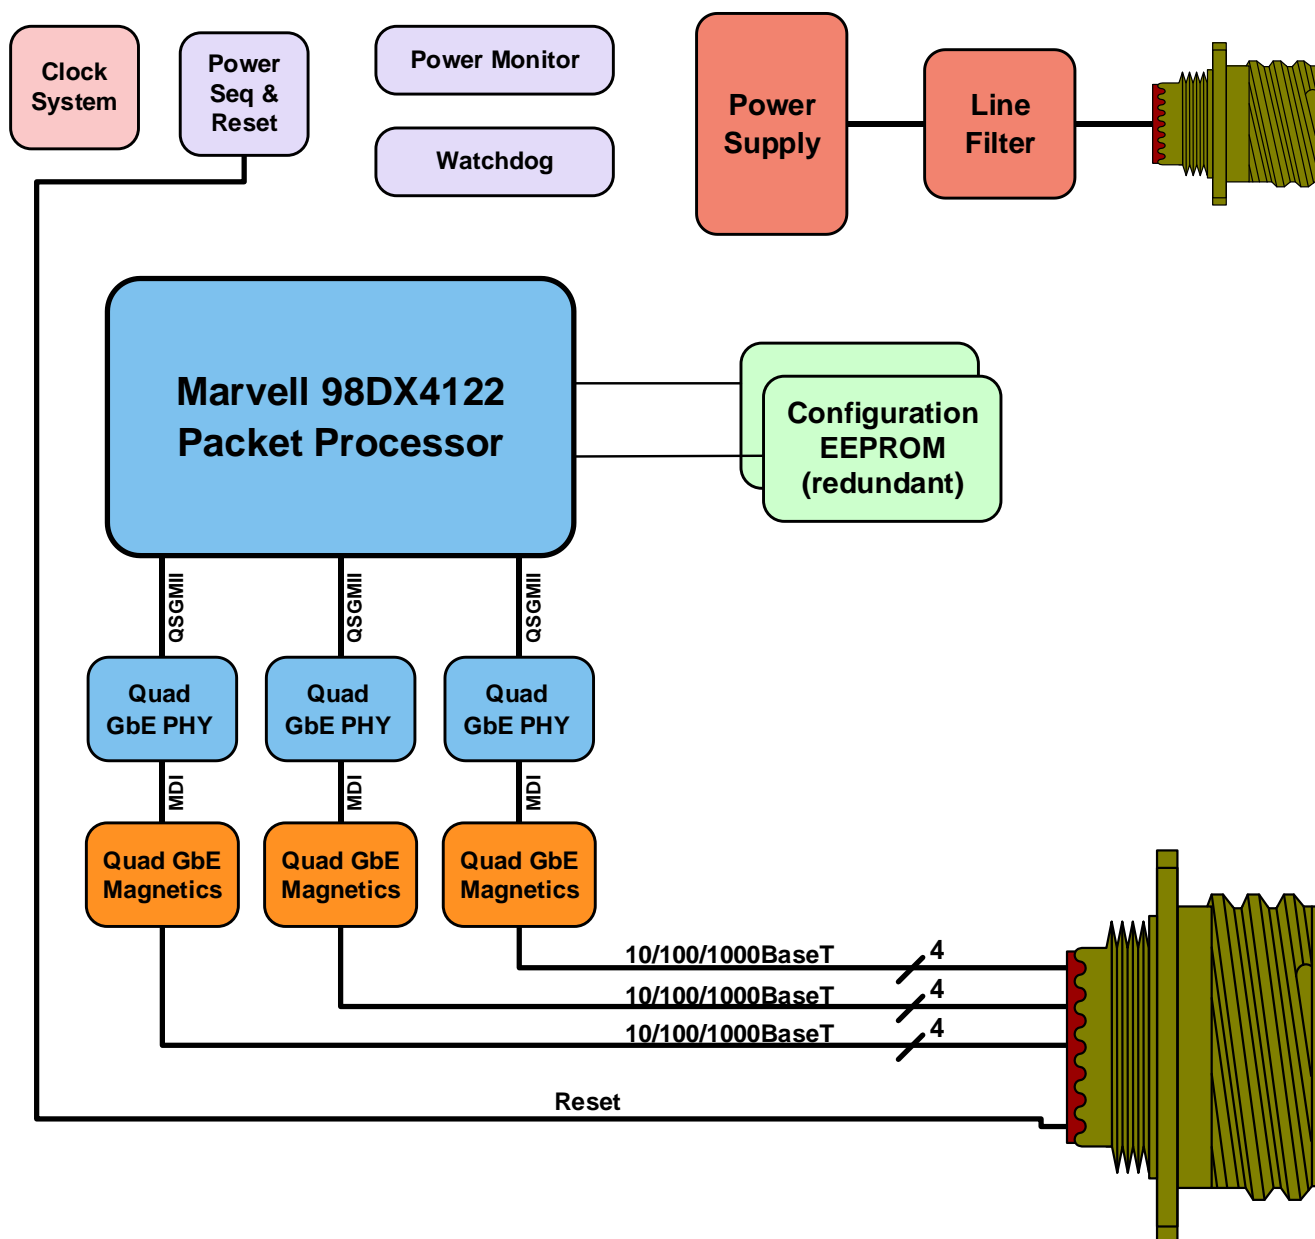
Clock System

Power Seq & Reset

Power Monitor

Watchdog

Power Supply

Line Filter

Marvell 98DX4122 Packet Processor

Configuration EEPROM (redundant)

QSGMII

QSGMII

QSGMII

Quad GbE PHY

Quad GbE PHY

Quad GbE PHY

MDI

MDI

MDI

Quad GbE Magnetics

Quad GbE Magnetics

Quad GbE Magnetics

10/100/1000BaseT

4

10/100/1000BaseT

4

10/100/1000BaseT

4

Reset